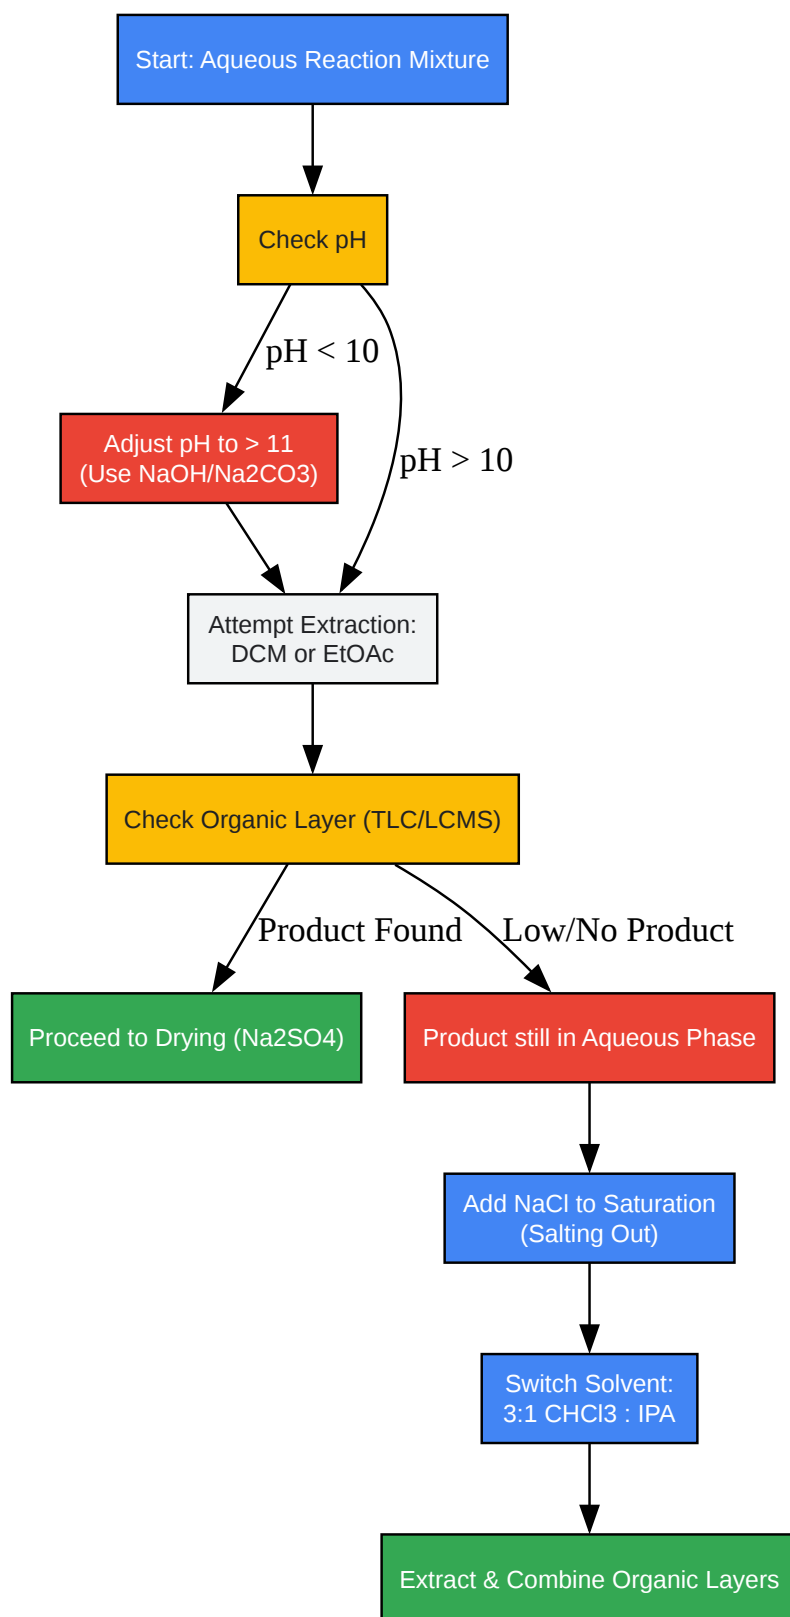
Start: Aqueous Reaction Mixture

Check pH

pH < 10

pH > 10

Adjust pH to > 11
(Use NaOH/Na2CO3)

Attempt Extraction:
DCM or EtOAc

Check Organic Layer (TLC/LCMS)

Product Found

Low/No Product

Proceed to Drying (Na2SO4)

Product still in Aqueous Phase

Add NaCl to Saturation
(Salting Out)

Switch Solvent:
3:1 CHCl3 : IPA

Extract & Combine Organic Layers